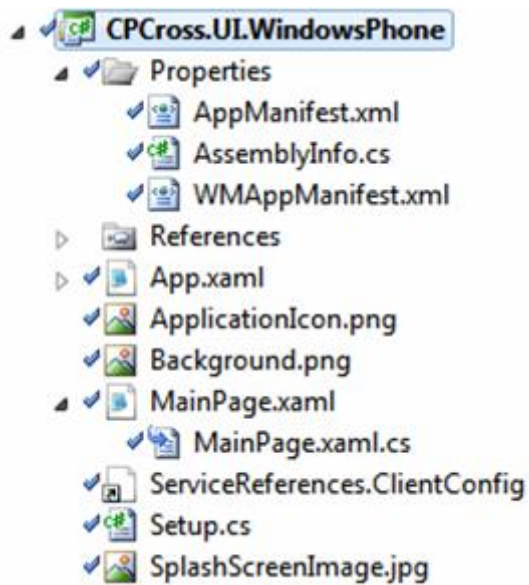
CPCross.UI.WindowsPhone
Properties
AppManifest.xml
AssemblyInfo.cs
WMAppManifest.xml
References
App.xaml
ApplicationIcon.png
Background.png
MainPage.xaml
MainPage.xaml.cs
ServiceReferences.ClientConfig
Setup.cs
SplashScreenImage.jpg